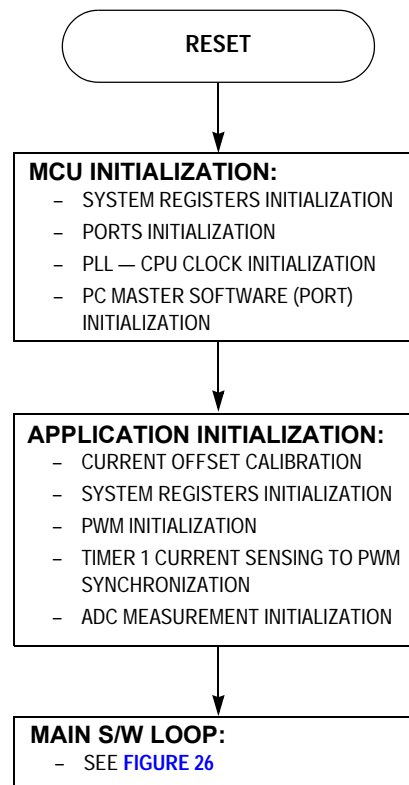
RESET

MCU INITIALIZATION:
– SYSTEM REGISTERS INITIALIZATION
– PORTS INITIALIZATION
– PLL — CPU CLOCK INITIALIZATION
– PC MASTER SOFTWARE (PORT) INITIALIZATION

APPLICATION INITIALIZATION:
– CURRENT OFFSET CALIBRATION
– SYSTEM REGISTERS INITIALIZATION
– PWM INITIALIZATION
– TIMER 1 CURRENT SENSING TO PWM SYNCHRONIZATION
– ADC MEASUREMENT INITIALIZATION

MAIN S/W LOOP:
– SEE FIGURE 26